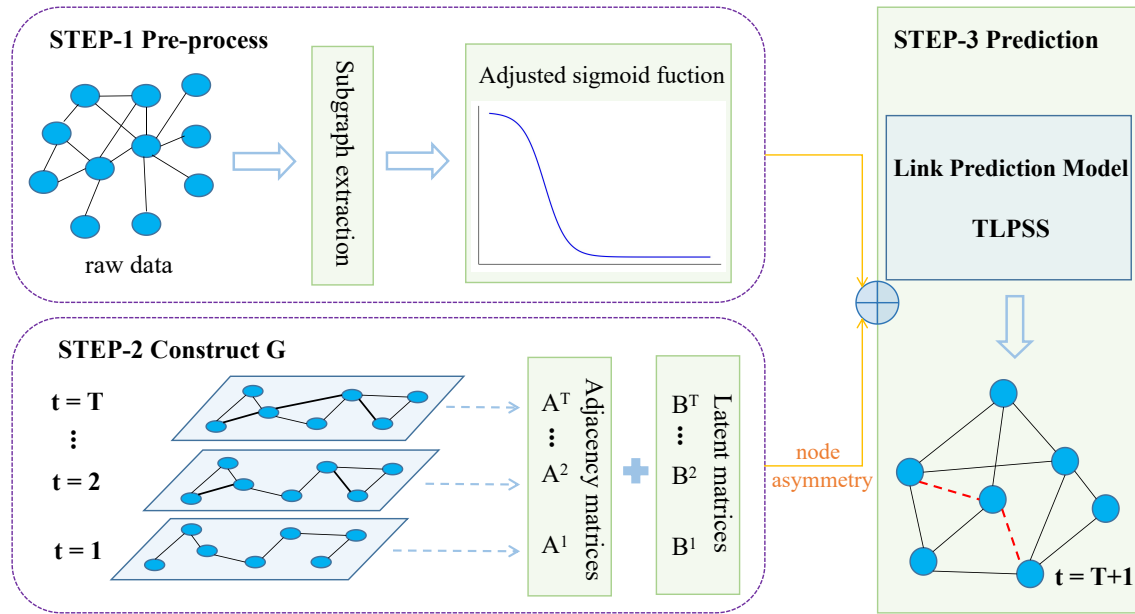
STEP-1 Pre-process

raw data

Subgraph extraction

Adjusted sigmoid fuction

STEP-3 Prediction

Link Prediction Model

TLPSS

STEP-2 Construct G

t = T

⋮

t = 2

t = 1

$A^T$
⋮
$A^2$
$A^1$

Adjacency matrices

$B^T$
⋮
$B^2$
$B^1$

Latent matrices

node asymmetry

t = T+1